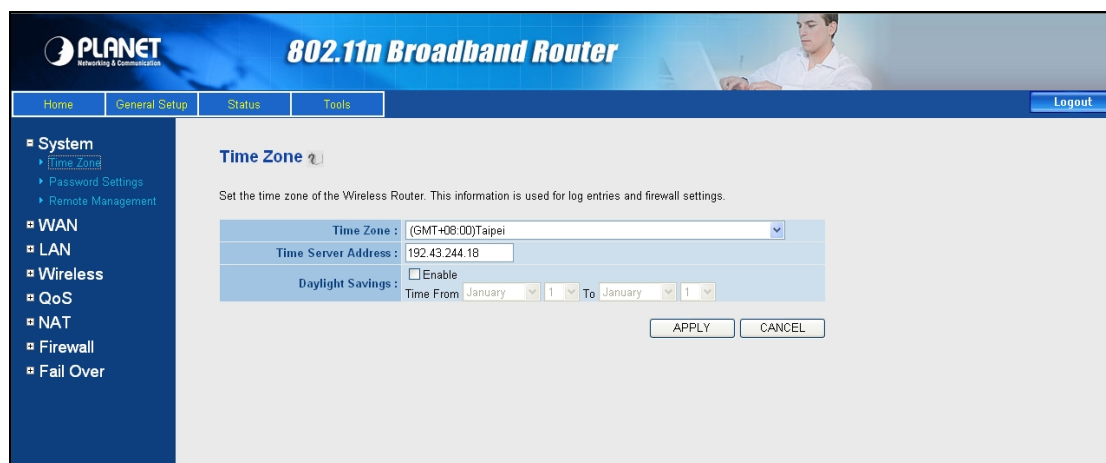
PLANET
Networking & Communication

802.11n Broadband Router

Home
General Setup
Status
Tools
Logout

System
Time Zone
Password Settings
Remote Management
WAN
LAN
Wireless
QoS
NAT
Firewall
Fail Over

Time Zone

Set the time zone of the Wireless Router. This information is used for log entries and firewall settings.

| | |
|---|---|
| Time Zone : | (GMT+08:00)Taipei |
| Time Server Address : | 192.43.244.18 |
| Daylight Savings : | Enable<br>Time From January 1 To January 1 |

APPLY
CANCEL